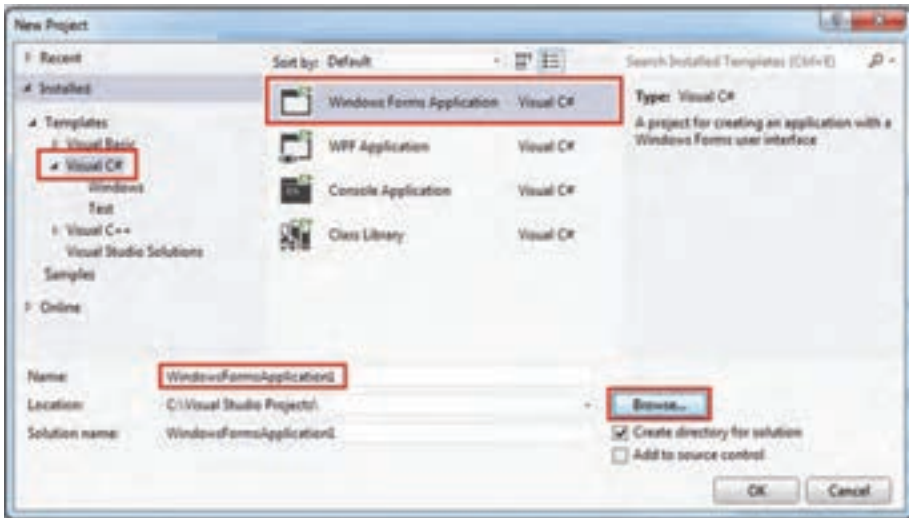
New Project

Recent
Installed
Templates
Visual Basic
Visual C#
Windows
Test
Visual C++
Visual Studio Solutions
Samples
Online

Sort by: Default

Windows Forms Application Visual C#
WPF Application Visual C#
Console Application Visual C#
Class Library Visual C#

Search Installed Templates (Ctrl+E)

Type: Visual C#
A project for creating an application with a Windows Forms user interface

Name: WindowsFormsApplication1
Location: C:\Visual Studio Projects\
Solution name: WindowsFormsApplication1

Browse...
Create directory for solution
Add to source control

OK
Cancel